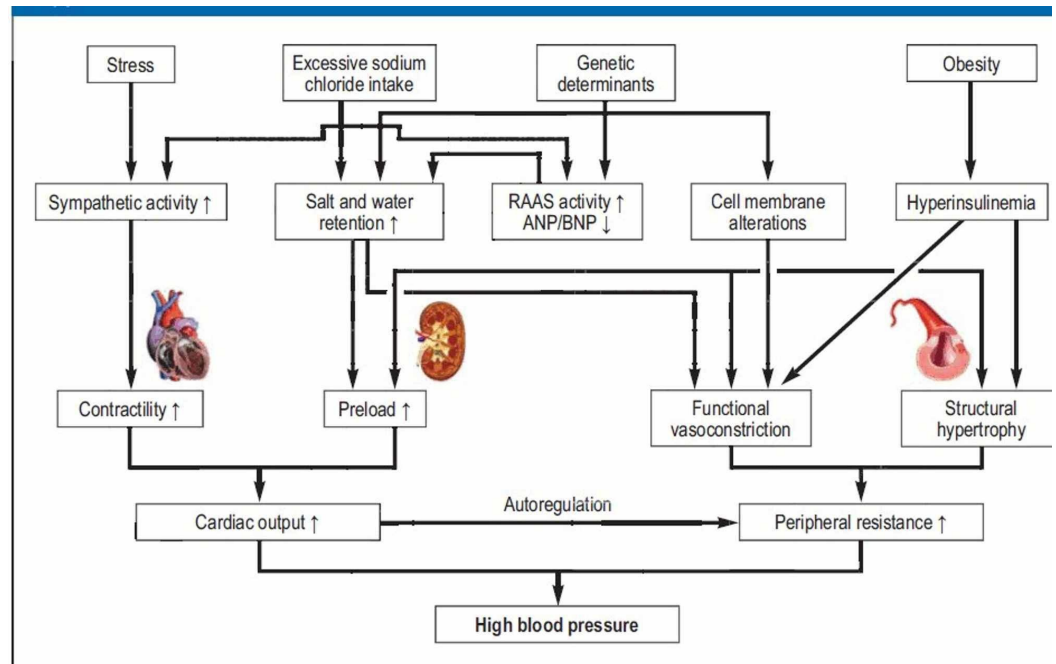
Stress

Excessive sodium chloride intake

Genetic determinants

Obesity

Sympathetic activity ↑

Salt and water retention ↑

RAAS activity ↑ ANP/BNP ↓

Cell membrane alterations

Hyperinsulinemia

Contractility ↑

Preload ↑

Functional vasoconstriction

Structural hypertrophy

Cardiac output ↑

Autoregulation

Peripheral resistance ↑

High blood pressure